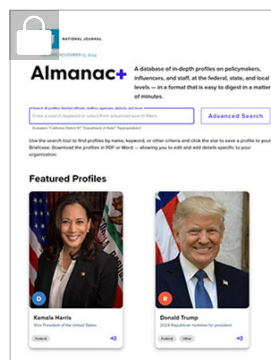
NATIONAL JOURNAL

NOVEMBER 6, 2024

Almanac+

A database of in-depth profiles on policymakers, influencers, and staff, at the federal, state, and local levels — in a format that is easy to digest in a matter of minutes.

Search all profiles: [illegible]

Enter a search keyword or select from advanced search filters

Advanced Search

Examples: "California District 12" "Department of State" "Representatives"

Use the search tool to find profiles by name, keyword, or other criteria and click the star to save a profile to your Briefcase. Download the profiles in PDF or Word — allowing you to edit and add details specific to your organization.

Featured Profiles

D

Kamala Harris

Vice President of the United States

Federal

R

Donald Trump

2024 Republican nominee for president

Federal Other